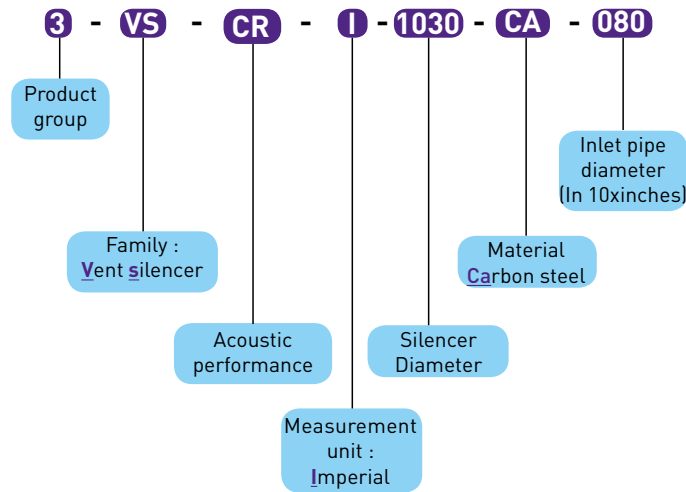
3 - VS - CR - I - 1030 - CA - 080

Product group

Family : Vent silencer

Acoustic performance

Measurement unit : Imperial

Silencer Diameter

Material Carbon steel

Inlet pipe diameter (In 10xinches)